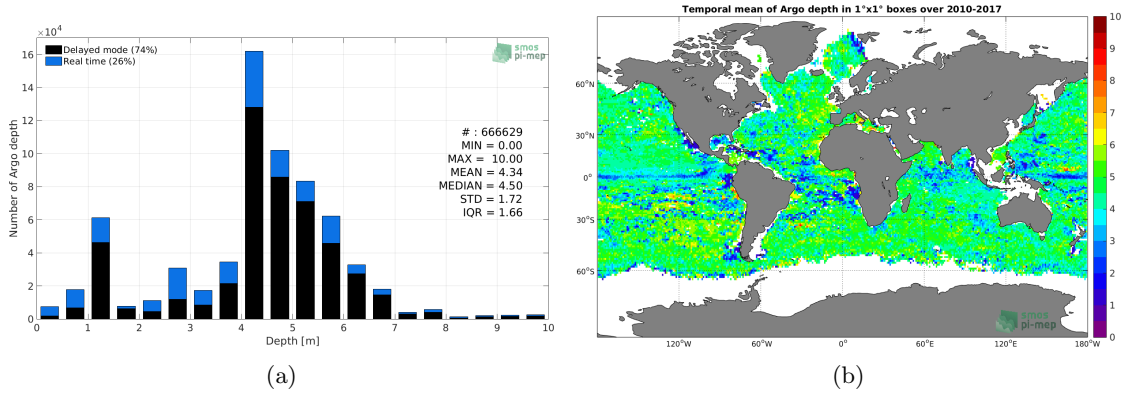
$\times10^4$

Delayed mode (74%)
Real time (26%)

smos pi-mep

16
14
12
10
8
6
4
2
0

Number of Argo depth

# : 666629
MIN = 0.00
MAX = 10.00
MEAN = 4.34
MEDIAN = 4.50
STD = 1.72
IQR = 1.66

0 1 2 3 4 5 6 7 8 9 10
Depth [m]

(a)

Temporal mean of Argo depth in 1°x1° boxes over 2010-2017

60°N
30°N
0°
30°S
60°S

120°W 60°W 0° 60°E 120°E 180°W

smos pi-mep

10
9
8
7
6
5
4
3
2
1
0

(b)